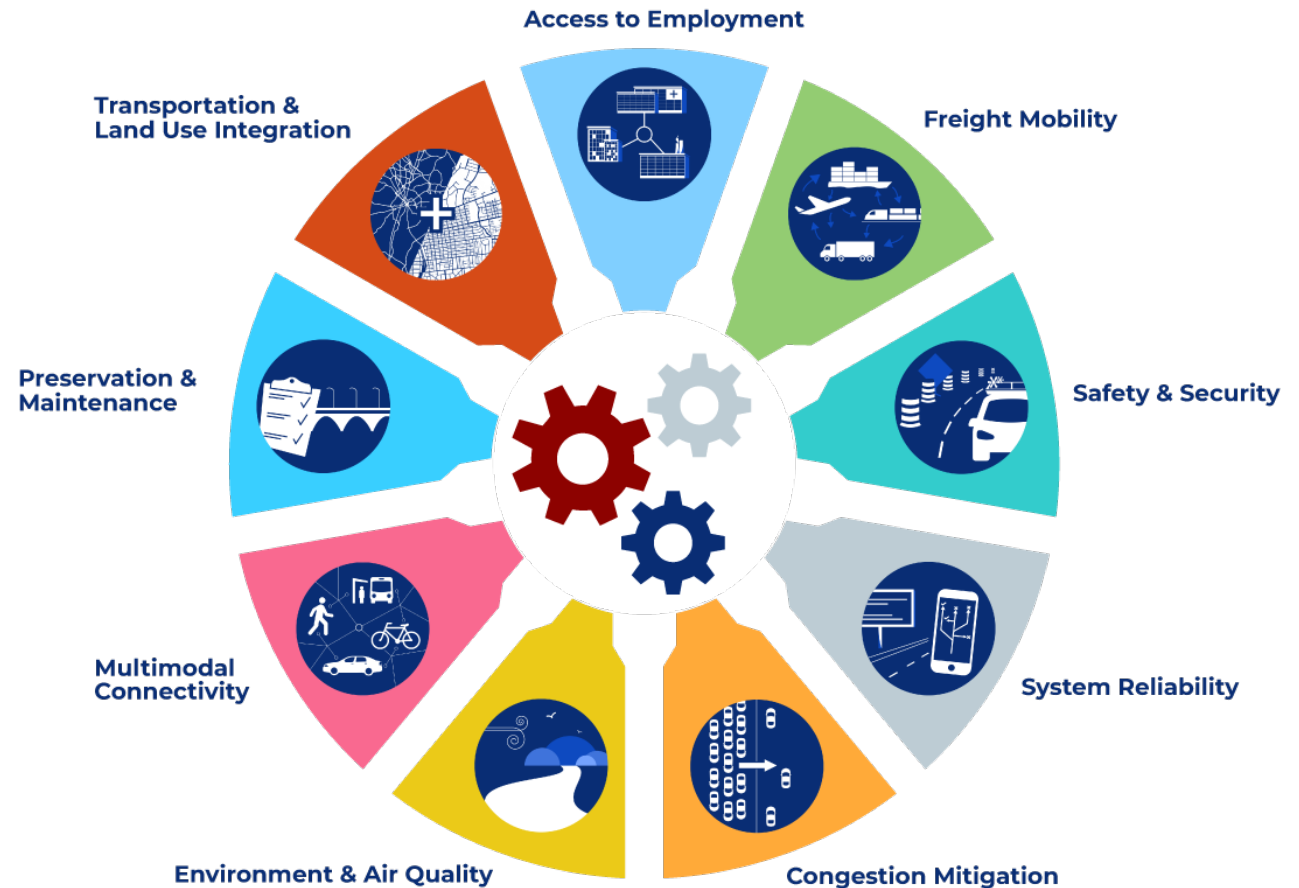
Access to Employment

Freight Mobility

Safety & Security

System Reliability

Congestion Mitigation

Environment & Air Quality

Multimodal Connectivity

Preservation & Maintenance

Transportation & Land Use Integration